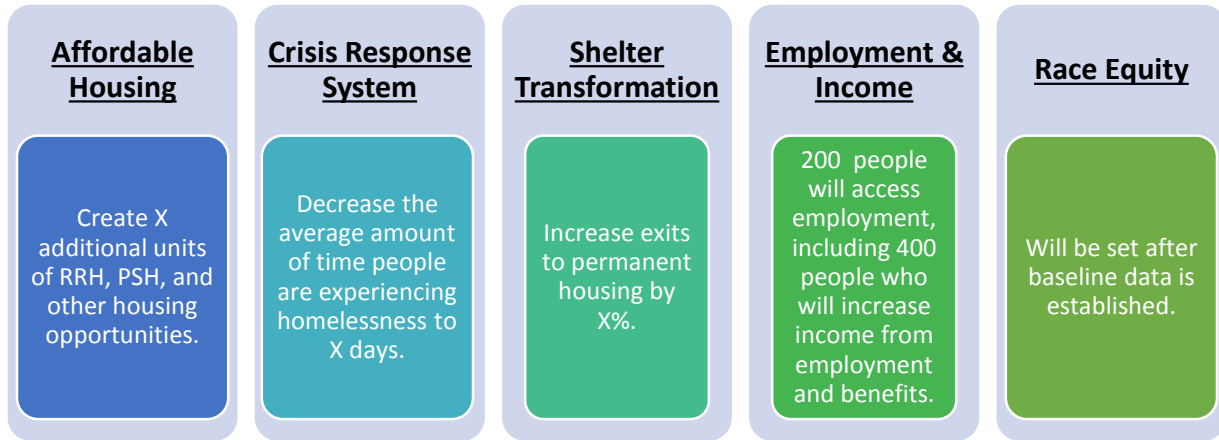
Affordable Housing

Create X additional units of RRH, PSH, and other housing opportunities.

Crisis Response System

Decrease the average amount of time people are experiencing homelessness to X days.

Shelter Transformation

Increase exits to permanent housing by X%.

Employment & Income

200 people will access employment, including 400 people who will increase income from employment and benefits.

Race Equity

Will be set after baseline data is established.